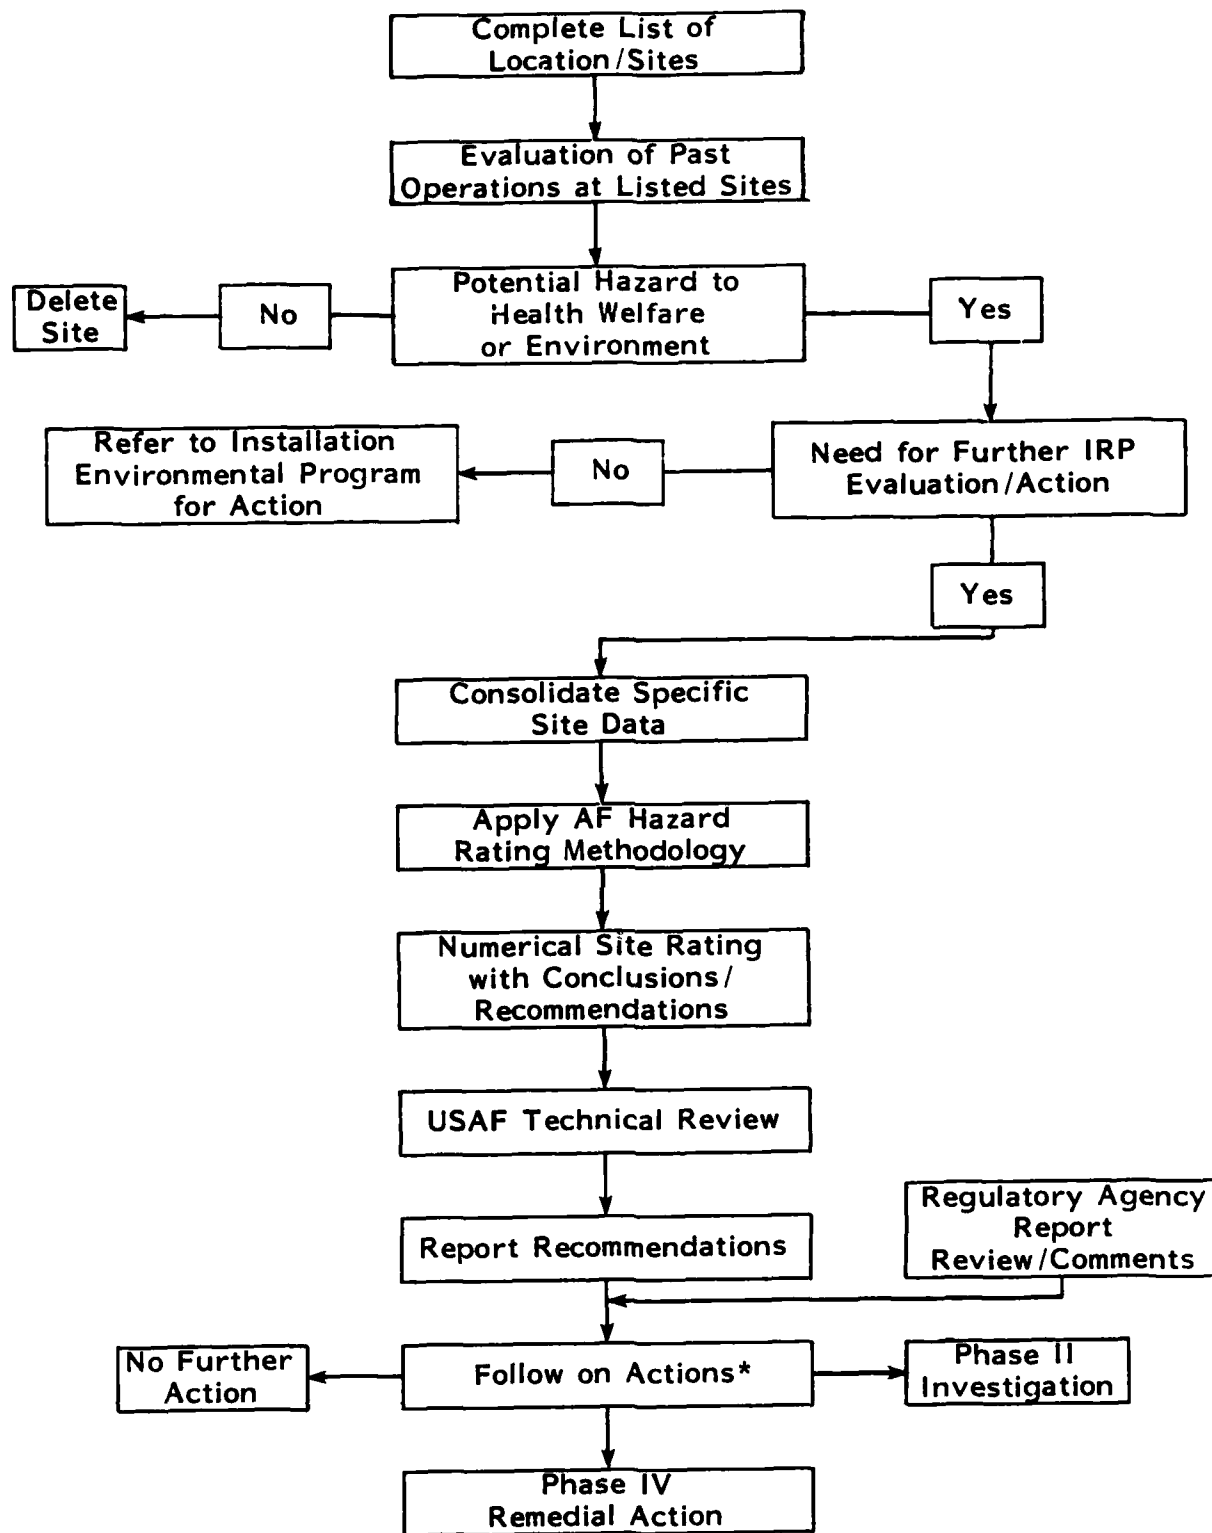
Complete List of Location/Sites

Evaluation of Past Operations at Listed Sites

Delete Site

No

Potential Hazard to Health Welfare or Environment

Yes

Refer to Installation Environmental Program for Action

No

Need for Further IRP Evaluation/Action

Yes

Consolidate Specific Site Data

Apply AF Hazard Rating Methodology

Numerical Site Rating with Conclusions/ Recommendations

USAF Technical Review

Regulatory Agency Report Review/Comments

Report Recommendations

No Further Action

Follow on Actions*

Phase II Investigation

Phase IV Remedial Action